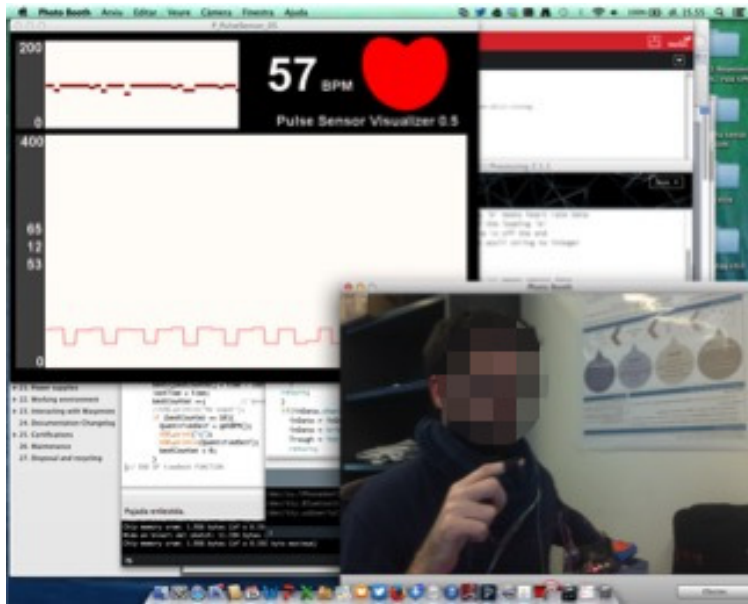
Photo Booth Arxiu Editar Veure Càmera Finestra Ajuda

200
0
57 BPM
Pulse Sensor Visualizer 0.5
400
65
12
53
0

Photo Booth

▸ 21. Power supplies
▸ 22. Working environment
▸ 23. Interacting with Waspmote
24. Documentation Changelog
▸ 25. Certifications
26. Maintenance
27. Disposal and recycling

Pujada enllestida.

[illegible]